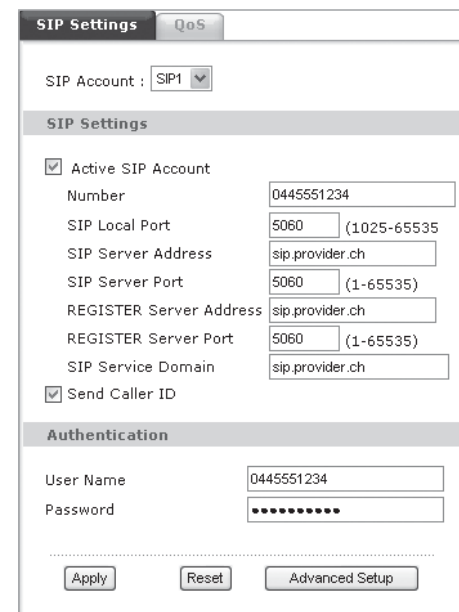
SIP Settings QoS

SIP Account : SIP1

SIP Settings

Active SIP Account

Number 0445551234

SIP Local Port 5060 (1025-65535

SIP Server Address sip.provider.ch

SIP Server Port 5060 (1-65535)

REGISTER Server Address sip.provider.ch

REGISTER Server Port 5060 (1-65535)

SIP Service Domain sip.provider.ch

Send Caller ID

Authentication

User Name 0445551234

Password ••••••••••

Apply Reset Advanced Setup